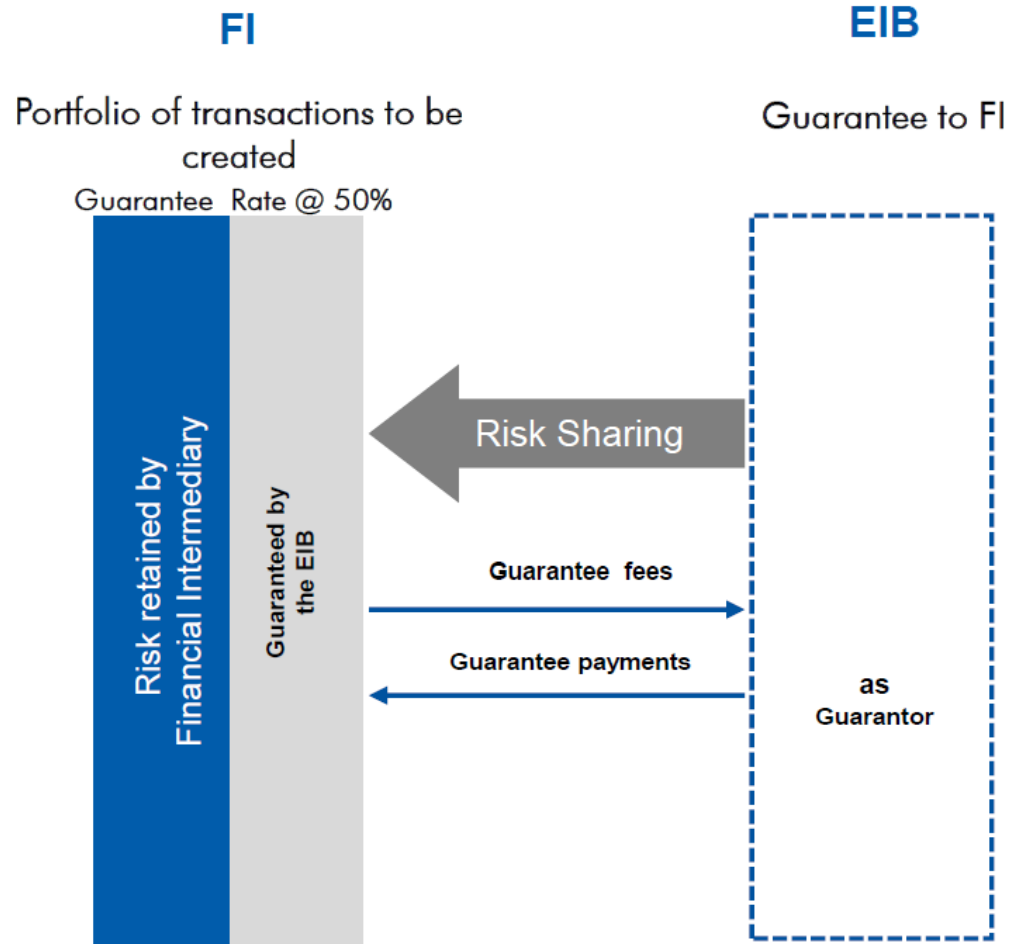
FI

EIB

Portfolio of transactions to be created

Guarantee to FI

Guarantee Rate @ 50%

Risk retained by Financial Intermediary

Guaranteed by the EIB

Risk Sharing

Guarantee fees

Guarantee payments

as Guarantor